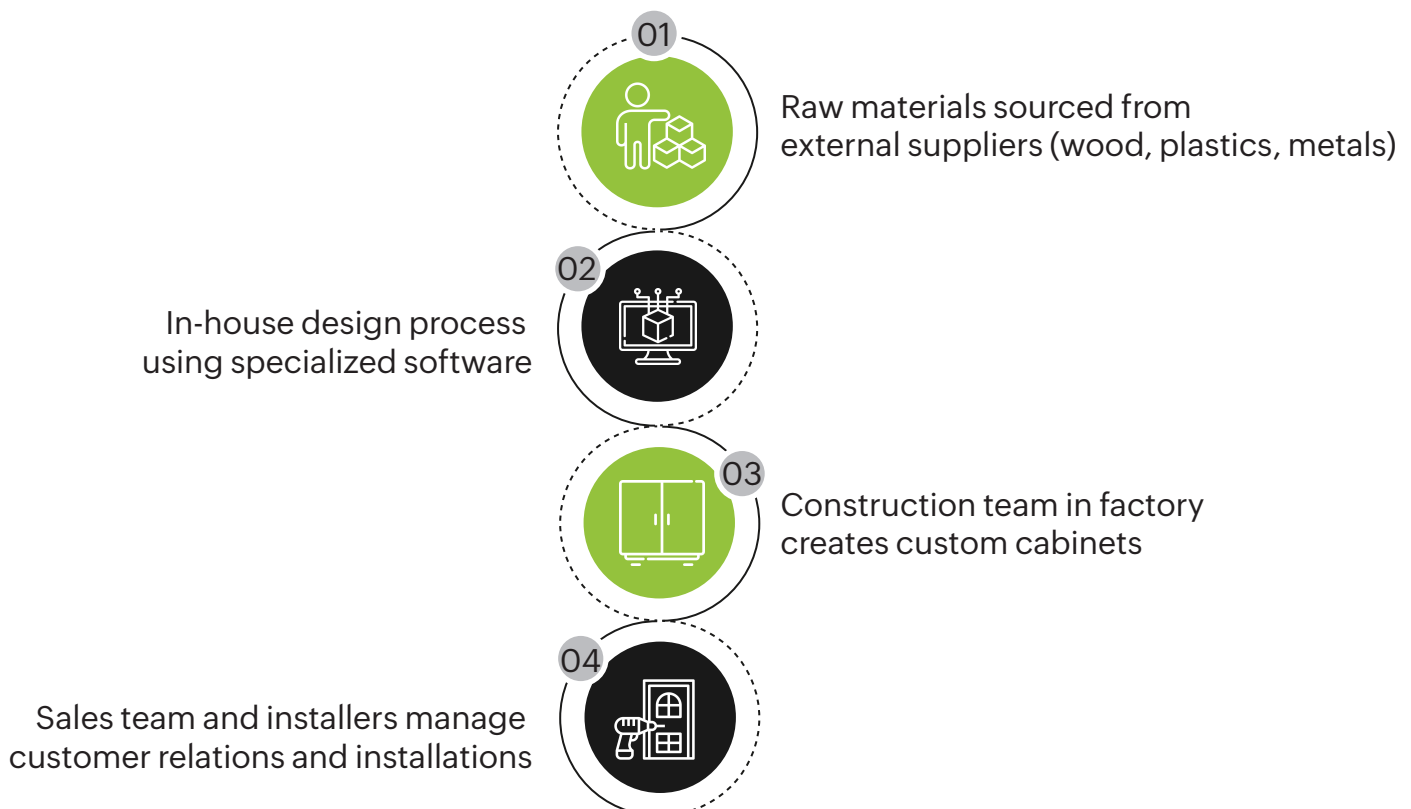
01

Raw materials sourced from external suppliers (wood, plastics, metals)

02

In-house design process using specialized software

03

Construction team in factory creates custom cabinets

04

Sales team and installers manage customer relations and installations